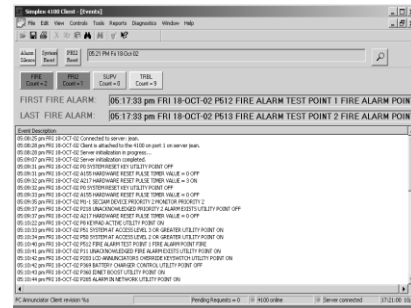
Simplex 4100 Client - [Events]

File Edit View Controls Tools Reports Diagnostics Window Help

Alarm Silence | System Reset | PRI2 Reset | 05:21 PM Fri 18-Oct-02

FIRE Count = 2 | PRI2 Count = 2 | SUPV Count = 0 | TRBL Count = 3

FIRST FIRE ALARM: 05:17:33 pm FRI 18-OCT-02 P512 FIRE ALARM TEST POINT 1 FIRE ALARM POINT

LAST FIRE ALARM: 05:17:33 pm FRI 18-OCT-02 P513 FIRE ALARM TEST POINT 2 FIRE ALARM POINT

Event Description
05:06:25 pm FRI 18-OCT-02 Connected to server: jean.
05:06:25 pm FRI 18-OCT-02 Client is attached to the 4100 on port 1 on server jean.
05:06:28 pm FRI 18-OCT-02 Server initialization in progress...
05:09:07 pm FRI 18-OCT-02 Server initialization completed.
05:09:31 pm FRI 18-OCT-02 P0 SYSTEM RESET KEY UTILITY POINT OFF
05:09:31 pm FRI 18-OCT-02 A155 HARDWARE RESET PULSE TIMER VALUE = 0 OFF
05:09:32 pm FRI 18-OCT-02 A217 HARDWARE RESET PULSE TIMER VALUE = 0 OFF
05:09:32 pm FRI 18-OCT-02 P0 SYSTEM RESET KEY UTILITY POINT OFF
05:09:33 pm FRI 18-OCT-02 A155 HARDWARE RESET PULSE TIMER VALUE = 0 OFF
05:09:35 pm FRI 18-OCT-02 M1-1 SENSOR DEVICE PRIORITY 2 MONITOR PRIORITY 2
05:09:37 pm FRI 18-OCT-02 P218 UNACKNOWLEDGED PRIORITY 2 ALARM EXISTS UTILITY POINT OFF
05:09:37 pm FRI 18-OCT-02 A217 HARDWARE RESET PULSE TIMER VALUE = 0 OFF
05:10:12 pm FRI 18-OCT-02 P0 KEYPAD ACTIVE UTILITY POINT ON
05:10:33 pm FRI 18-OCT-02 P51 SYSTEM AT ACCESS LEVEL 3 OR GREATER UTILITY POINT ON
05:10:34 pm FRI 18-OCT-02 P50 SYSTEM AT ACCESS LEVEL 2 OR GREATER UTILITY POINT ON
05:10:40 pm FRI 18-OCT-02 P512 FIRE ALARM TEST POINT 1 FIRE ALARM POINT FIRE
05:10:40 pm FRI 18-OCT-02 P11 UNACKNOWLEDGED FIRE ALARM EXISTS UTILITY POINT ON
05:10:42 pm FRI 18-OCT-02 P203 LCD ANNUNCIATORS OVERRIDE KEYSWITCH UTILITY POINT ON
05:10:42 pm FRI 18-OCT-02 P169 BATTERY CHARGER CONTROL UTILITY POINT OFF
05:10:43 pm FRI 18-OCT-02 P360 IDNET BOOST UTILITY POINT ON
05:10:43 pm FRI 18-OCT-02 P245 ALARM IN NETWORK UTILITY POINT ON

PC Annunciator Client revision %s | Pending Requests = 0 | 4100 online | Server connected | 17:21:00